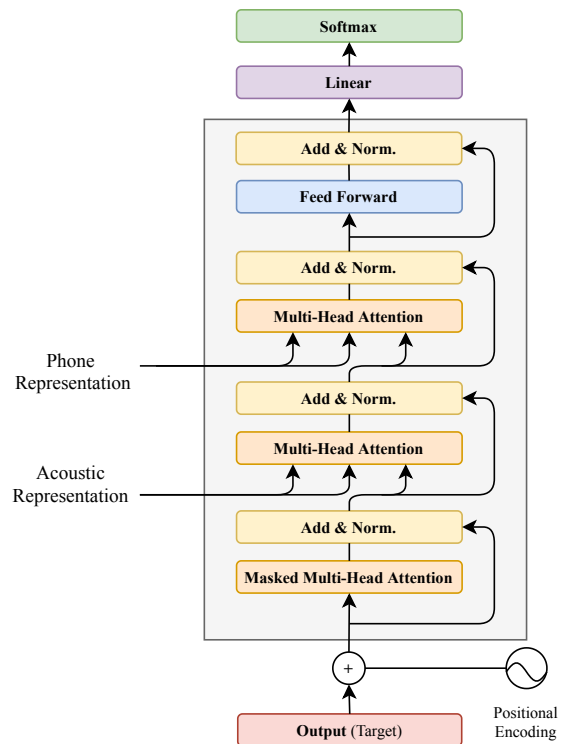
Softmax

Linear

Add & Norm.

Feed Forward

Add & Norm.

Multi-Head Attention

Phone Representation

Add & Norm.

Multi-Head Attention

Acoustic Representation

Add & Norm.

Masked Multi-Head Attention

+

Positional Encoding

Output (Target)